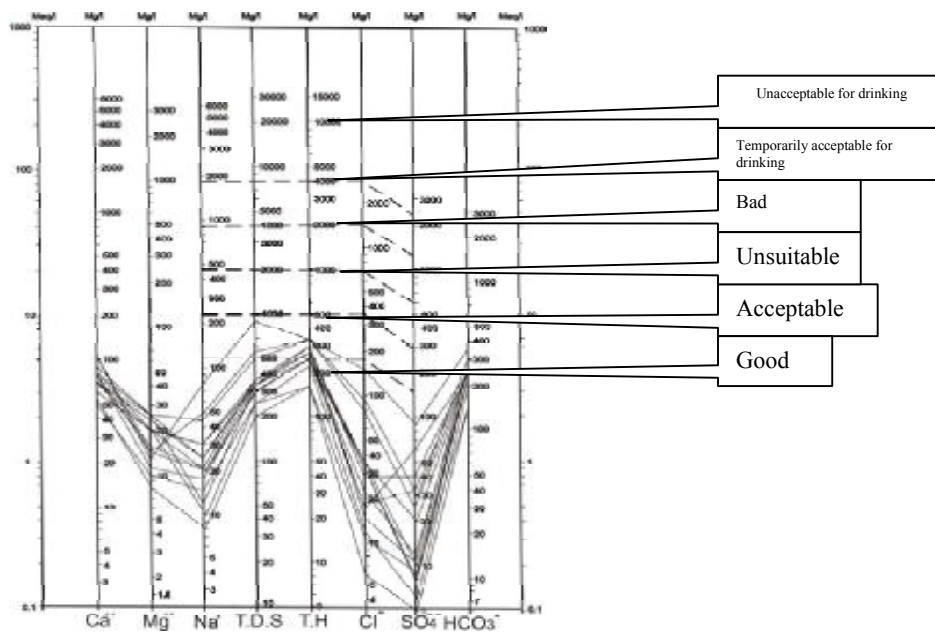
Meq/l Mg/l Mg/l Mg/l Mg/l Mg/l Mg/l Mg/l Mg/l Meq/l

1000 1000

100

10

1

0.1 0.1

Unacceptable for drinking

Temporarily acceptable for drinking

Bad

Unsuitable

Acceptable

Good

Ca Mg Na T.O.S T.H Cl SO4 HCO3